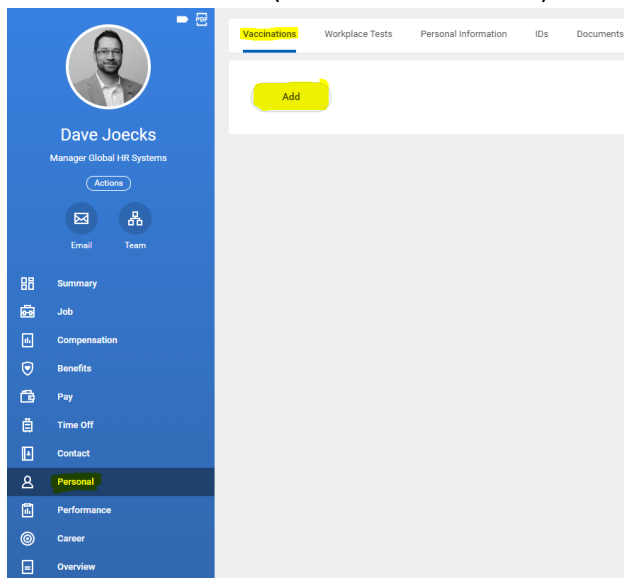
PDF

Dave Joecks

Manager Global HR Systems

Actions

Email

Team

Summary

Job

Compensation

Benefits

Pay

Time Off

Contact

Personal

Performance

Career

Overview

Vaccinations

Workplace Tests

Personal Information

IDs

Documents

Add